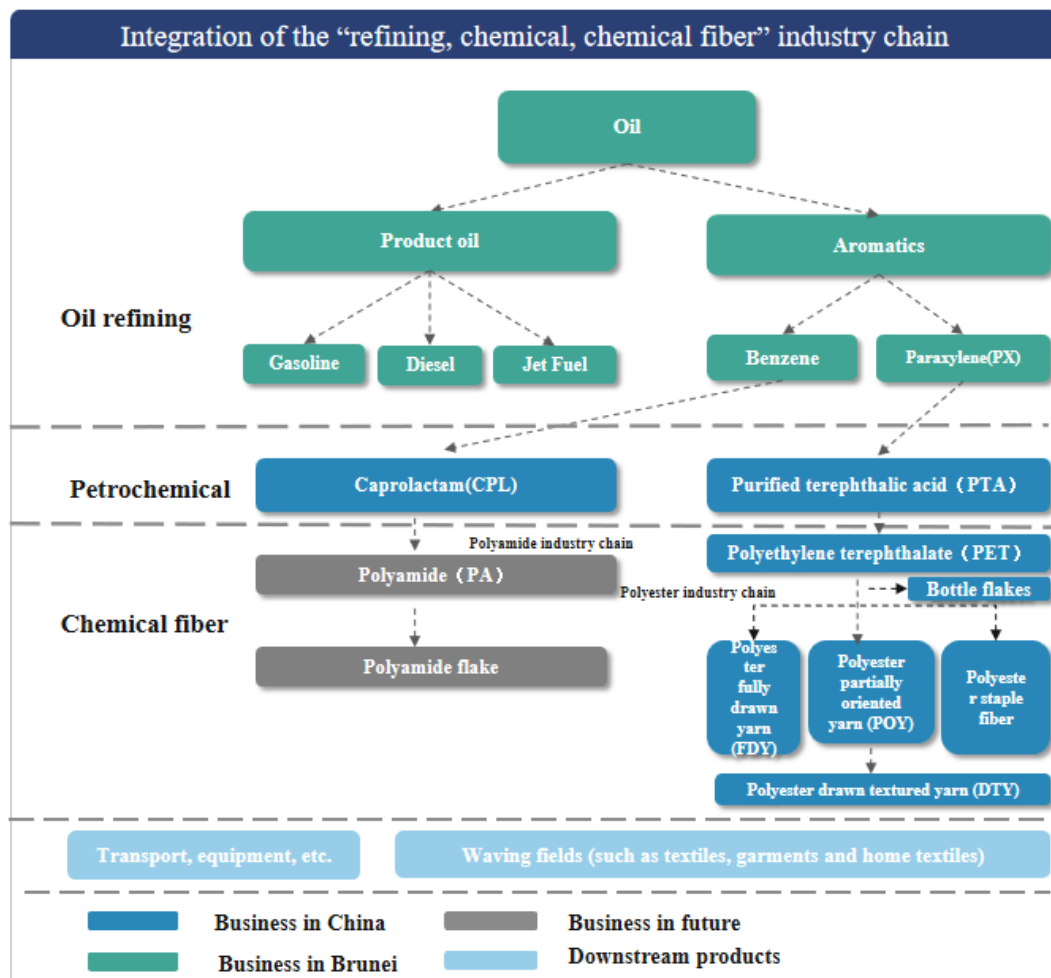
Integration of the "refining, chemical, chemical fiber" industry chain

Oil

Product oil

Aromatics

Oil refining

Gasoline

Diesel

Jet Fuel

Benzene

Paraxylene(PX)

Petrochemical

Caprolactam(CPL)

Purified terephthalic acid（PTA）

Polyamide industry chain

Polyethylene terephthalate（PET）

Polyamide（PA）

Polyester industry chain

Bottle flakes

Chemical fiber

Polyamide flake

Polyester fully drawn yarn (FDY)

Polyester partially oriented yarn (POY)

Polyester staple fiber

Polyester drawn textured yarn (DTY)

Transport, equipment, etc.

Waving fields (such as textiles, garments and home textiles)

Business in China

Business in future

Business in Brunei

Downstream products